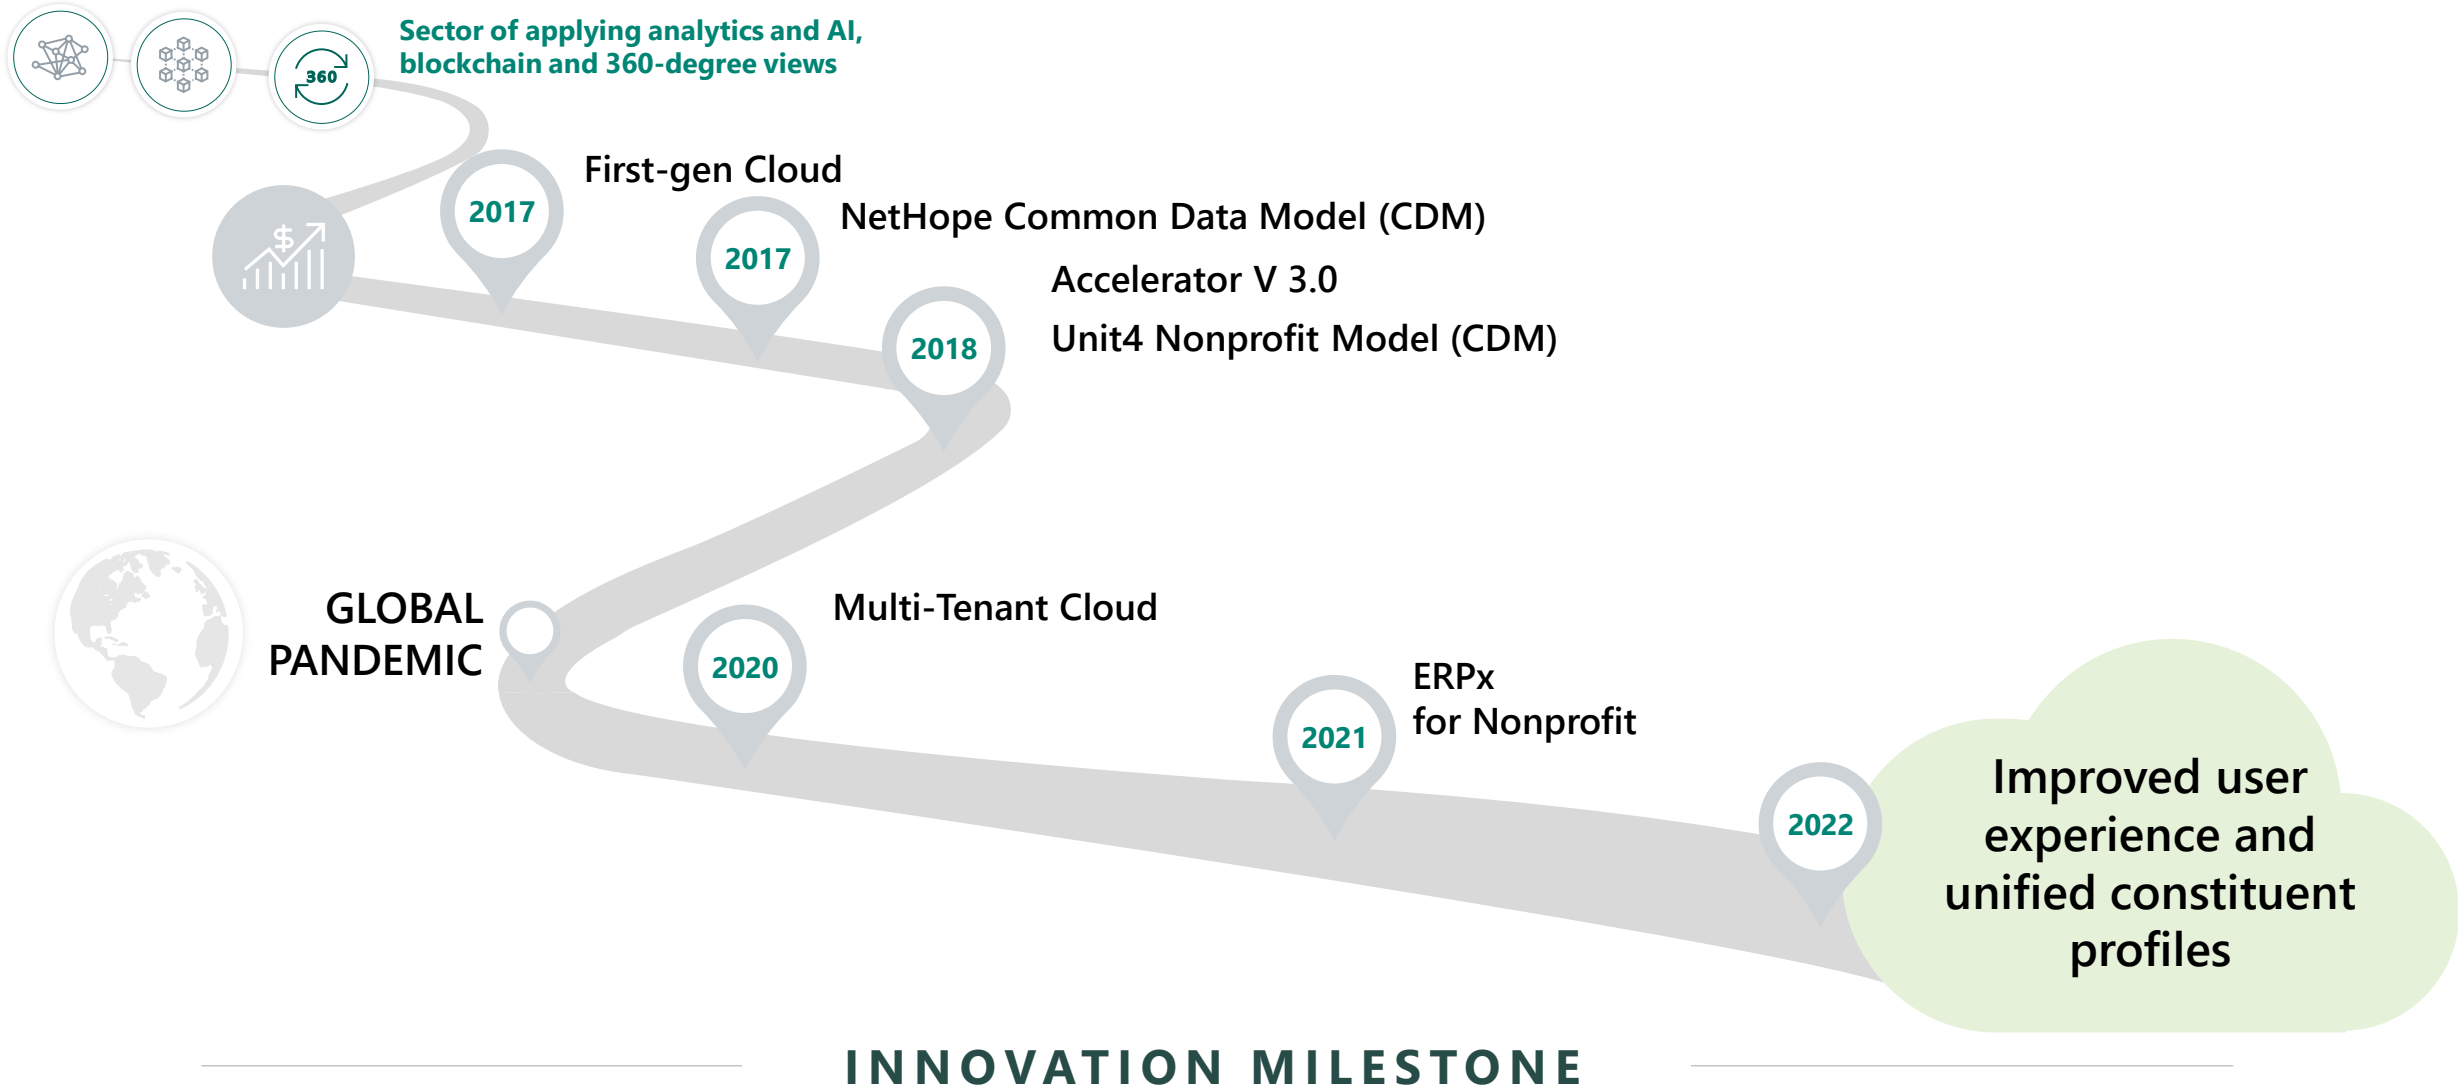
360

Sector of applying analytics and AI, blockchain and 360-degree views

$

2017

First-gen Cloud

2017

NetHope Common Data Model (CDM)

Accelerator V 3.0

2018

Unit4 Nonprofit Model (CDM)

GLOBAL PANDEMIC

Multi-Tenant Cloud

2020

ERPx for Nonprofit

2021

2022

Improved user experience and unified constituent profiles

INNOVATION MILESTONE